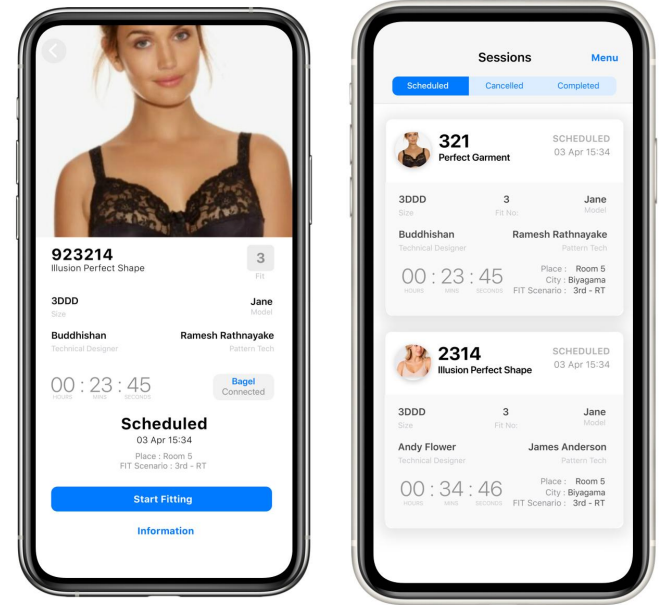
923214
Illusion Perfect Shape

3
Fit

3DDD
Size

Jane
Model

Buddhishan
Technical Designer

Ramesh Rathnayake
Pattern Tech

00 : 23 : 45
HOURS MINS SECONDS

Bagel
Connected

Scheduled
03 Apr 15:34

Place : Room 5
FIT Scenario : 3rd - RT

Start Fitting

Information

Sessions
Menu

Scheduled
Cancelled
Completed

321
Perfect Garment
SCHEDULED
03 Apr 15:34

3DDD
Size
3
Fit No:
Jane
Model

Buddhishan
Technical Designer
Ramesh Rathnayake
Pattern Tech

00 : 23 : 45
HOURS MINS SECONDS
Place : Room 5
City : Biyagama
FIT Scenario : 3rd - RT

2314
Illusion Perfect Shape
SCHEDULED
03 Apr 15:34

3DDD
Size
3
Fit No:
Jane
Model

Andy Flower
Technical Designer
James Anderson
Pattern Tech

00 : 34 : 46
HOURS MINS SECONDS
Place : Room 5
City : Biyagama
FIT Scenario : 3rd - RT